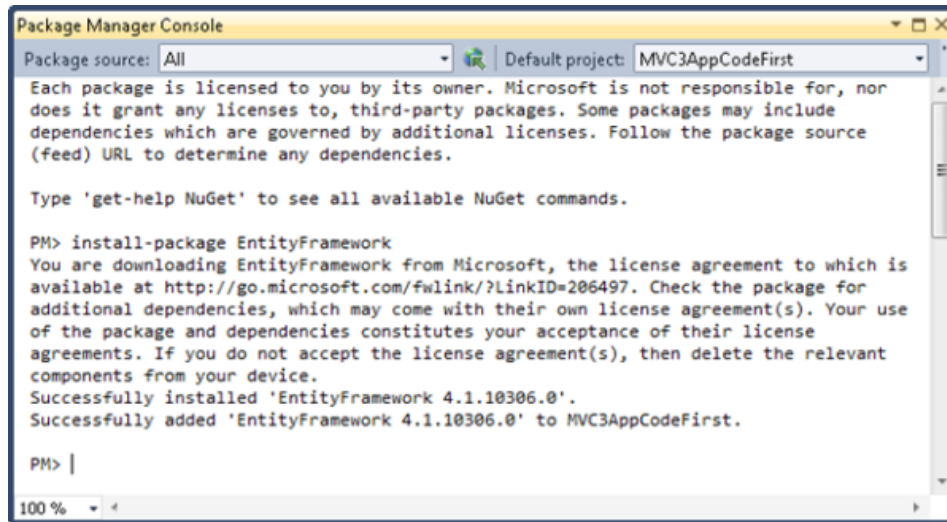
Package Manager Console

Package source: All

Default project: MVC3AppCodeFirst

Each package is licensed to you by its owner. Microsoft is not responsible for, nor does it grant any licenses to, third-party packages. Some packages may include dependencies which are governed by additional licenses. Follow the package source (feed) URL to determine any dependencies.

Type 'get-help NuGet' to see all available NuGet commands.

PM> install-package EntityFramework
You are downloading EntityFramework from Microsoft, the license agreement to which is available at http://go.microsoft.com/fwlink/?LinkID=206497. Check the package for additional dependencies, which may come with their own license agreement(s). Your use of the package and dependencies constitutes your acceptance of their license agreements. If you do not accept the license agreement(s), then delete the relevant components from your device.
Successfully installed 'EntityFramework 4.1.10306.0'.
Successfully added 'EntityFramework 4.1.10306.0' to MVC3AppCodeFirst.

PM> |

100 %